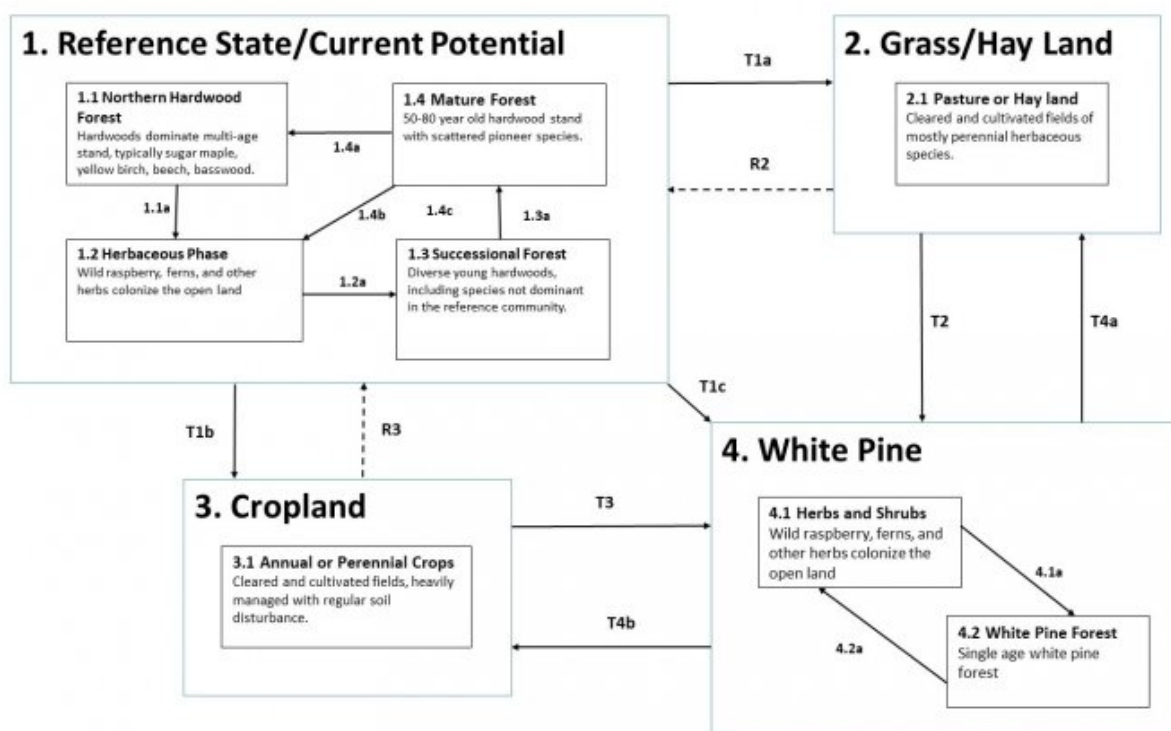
1. Reference State/Current Potential

1.1 Northern Hardwood Forest
Hardwoods dominate multi-age stand, typically sugar maple, yellow birch, beech, basswood.

1.4a

1.4 Mature Forest
50-80 year old hardwood stand with scattered pioneer species.

1.1a

1.4b

1.4c

1.3a

1.2 Herbaceous Phase
Wild raspberry, ferns, and other herbs colonize the open land

1.2a

1.3 Successional Forest
Diverse young hardwoods, including species not dominant in the reference community.

T1a

R2

2. Grass/Hay Land

2.1 Pasture or Hay land
Cleared and cultivated fields of mostly perennial herbaceous species.

T2

T4a

T1c

T1b

R3

3. Cropland

3.1 Annual or Perennial Crops
Cleared and cultivated fields, heavily managed with regular soil disturbance.

T3

T4b

4. White Pine

4.1 Herbs and Shrubs
Wild raspberry, ferns, and other herbs colonize the open land

4.1a

4.2a

4.2 White Pine Forest
Single age white pine forest